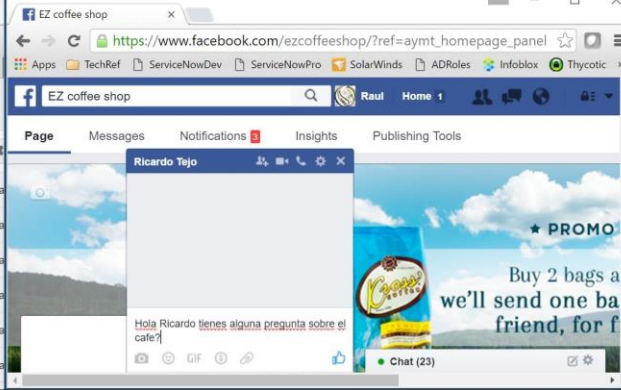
EZ coffee shop ×

https://www.facebook.com/ezcoffeeshop/?ref=aymt_homepage_panel

Apps TechRef ServiceNowDev ServiceNowPro SolarWinds ADRoles Infoblox Thycotic

EZ coffee shop Raul Home 1

Page Messages Notifications 3 Insights Publishing Tools

Ricardo Tejo

Hola Ricardo tienes alguna pregunta sobre el cafe?

GIF

★ PROMO

Buy 2 bags a
we'll send one ba
friend, for f

Chat (23)